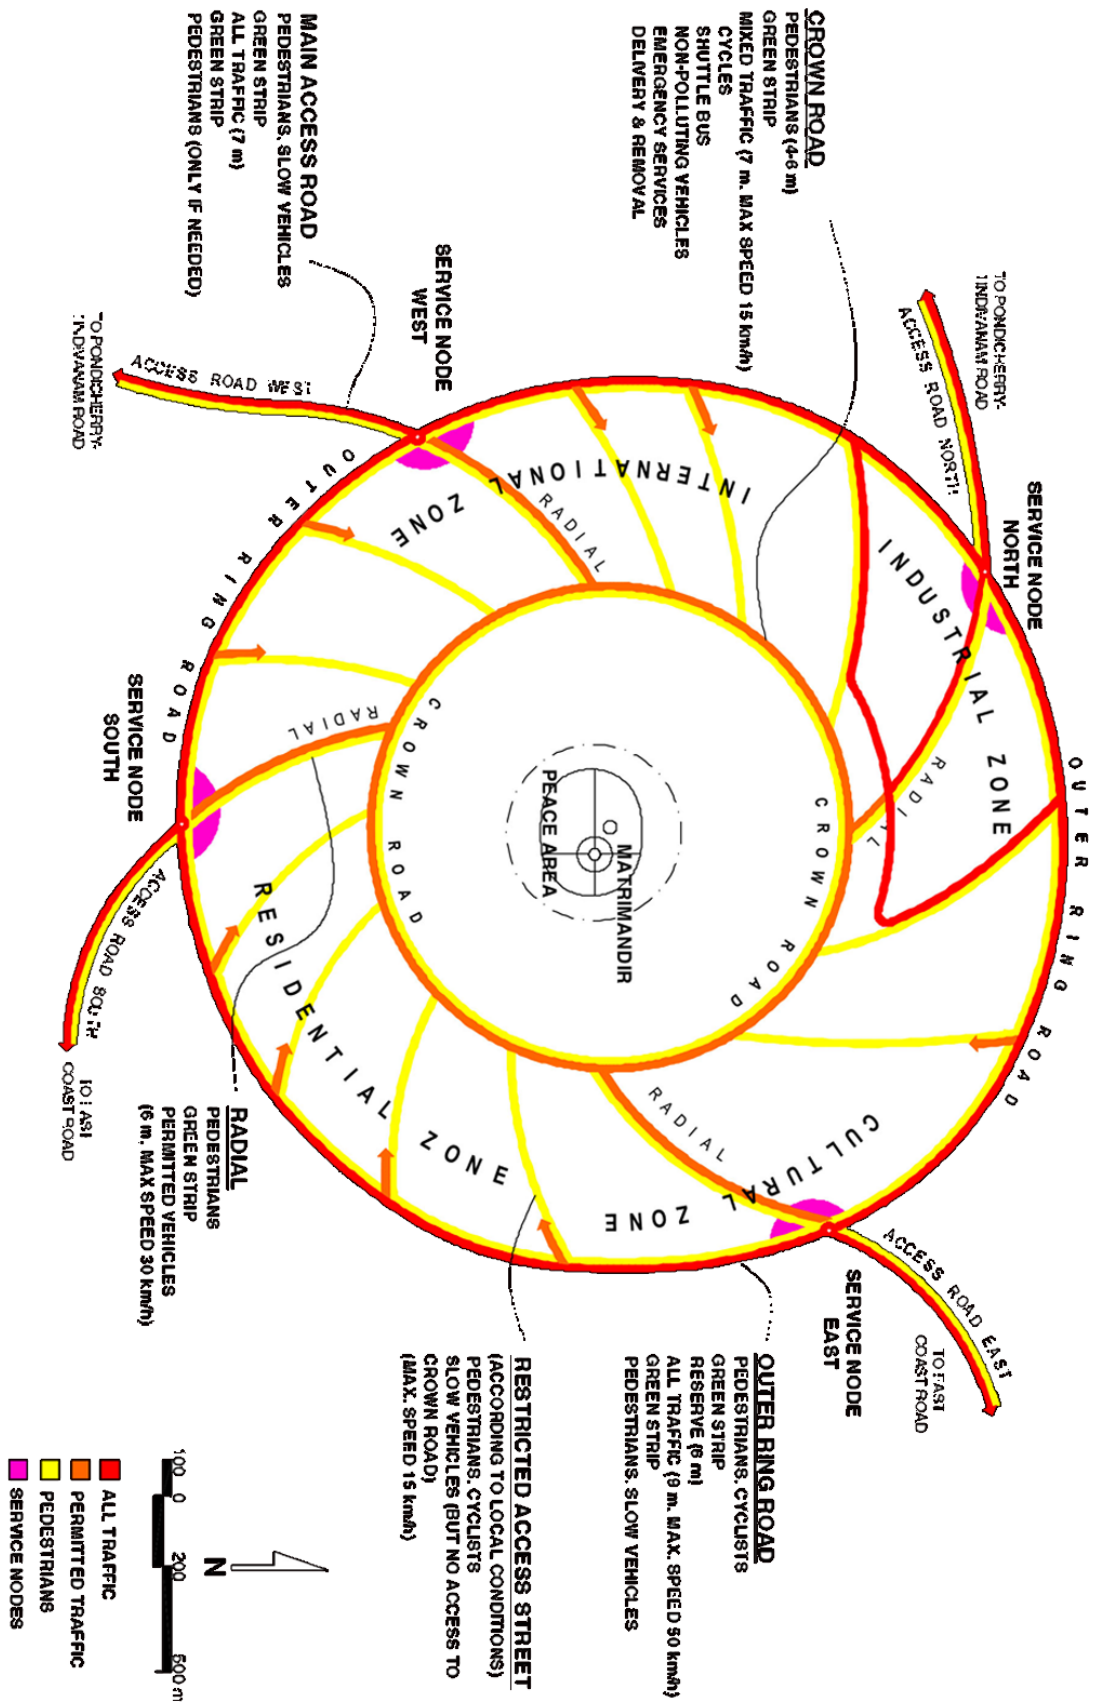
CROWN ROAD
PEDESTRIANS (4-6 m)
GREEN STRIP
MIXED TRAFFIC (7 m. MAX SPEED 15 km/h)
CYCLES
SHUTTLE BUS
NON-POLLUTING VEHICLES
EMERGENCY SERVICES
DELIVERY & REMOVAL

MAIN ACCESS ROAD
PEDESTRIANS, SLOW VEHICLES
GREEN STRIP
ALL TRAFFIC (7 m)
GREEN STRIP
PEDESTRIANS (ONLY IF NEEDED)

SERVICE NODE WEST

TO PONDICHERRY-TINDIVANAM ROAD
ACCESS ROAD WEST

TO PONDICHERRY-TINDIVANAM ROAD
ACCESS ROAD NORTH

SERVICE NODE NORTH

INTERNATIONAL ZONE
RADIAL
OUTER RING ROAD
INDUSTRIAL ZONE
RADIAL
OUTER RING ROAD
CROWN ROAD
CROWN ROAD
PEACE AREA
MATRIMANDIR
RADIAL

SERVICE NODE SOUTH

ACCESS ROAD SOUTH
TO EAST COAST ROAD

RESIDENTIAL ZONE
RADIAL
CULTURAL ZONE

SERVICE NODE EAST
ACCESS ROAD EAST
TO EAST COAST ROAD

RADIAL
PEDESTRIANS
GREEN STRIP
PERMITTED VEHICLES
(6 m. MAX SPEED 30 km/h)

RESTRICTED ACCESS STREET
(ACCORDING TO LOCAL CONDITIONS)
PEDESTRIANS, CYCLISTS
SLOW VEHICLES (BUT NO ACCESS TO CROWN ROAD)
(MAX. SPEED 15 km/h)

OUTER RING ROAD
PEDESTRIANS, CYCLISTS
GREEN STRIP
RESERVE (6 m)
ALL TRAFFIC (9 m. MAX. SPEED 50 km/h)
GREEN STRIP
PEDESTRIANS, SLOW VEHICLES

N
100 0 200 500 m

ALL TRAFFIC
PERMITTED TRAFFIC
PEDESTRIANS
SERVICE NODES